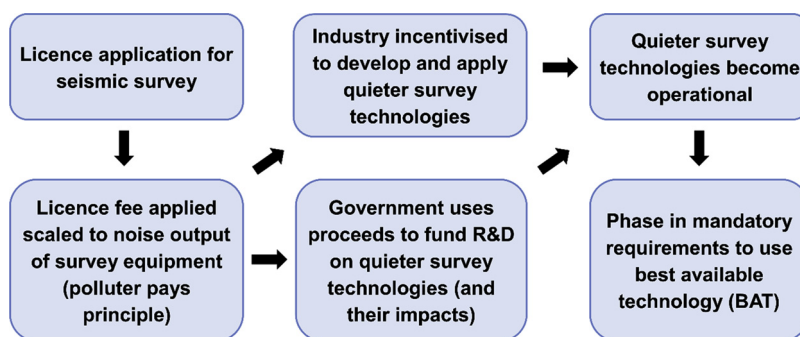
Licence application for seismic survey

Licence fee applied scaled to noise output of survey equipment (polluter pays principle)

Industry incentivised to develop and apply quieter survey technologies

Government uses proceeds to fund R&D on quieter survey technologies (and their impacts)

Quieter survey technologies become operational

Phase in mandatory requirements to use best available technology (BAT)